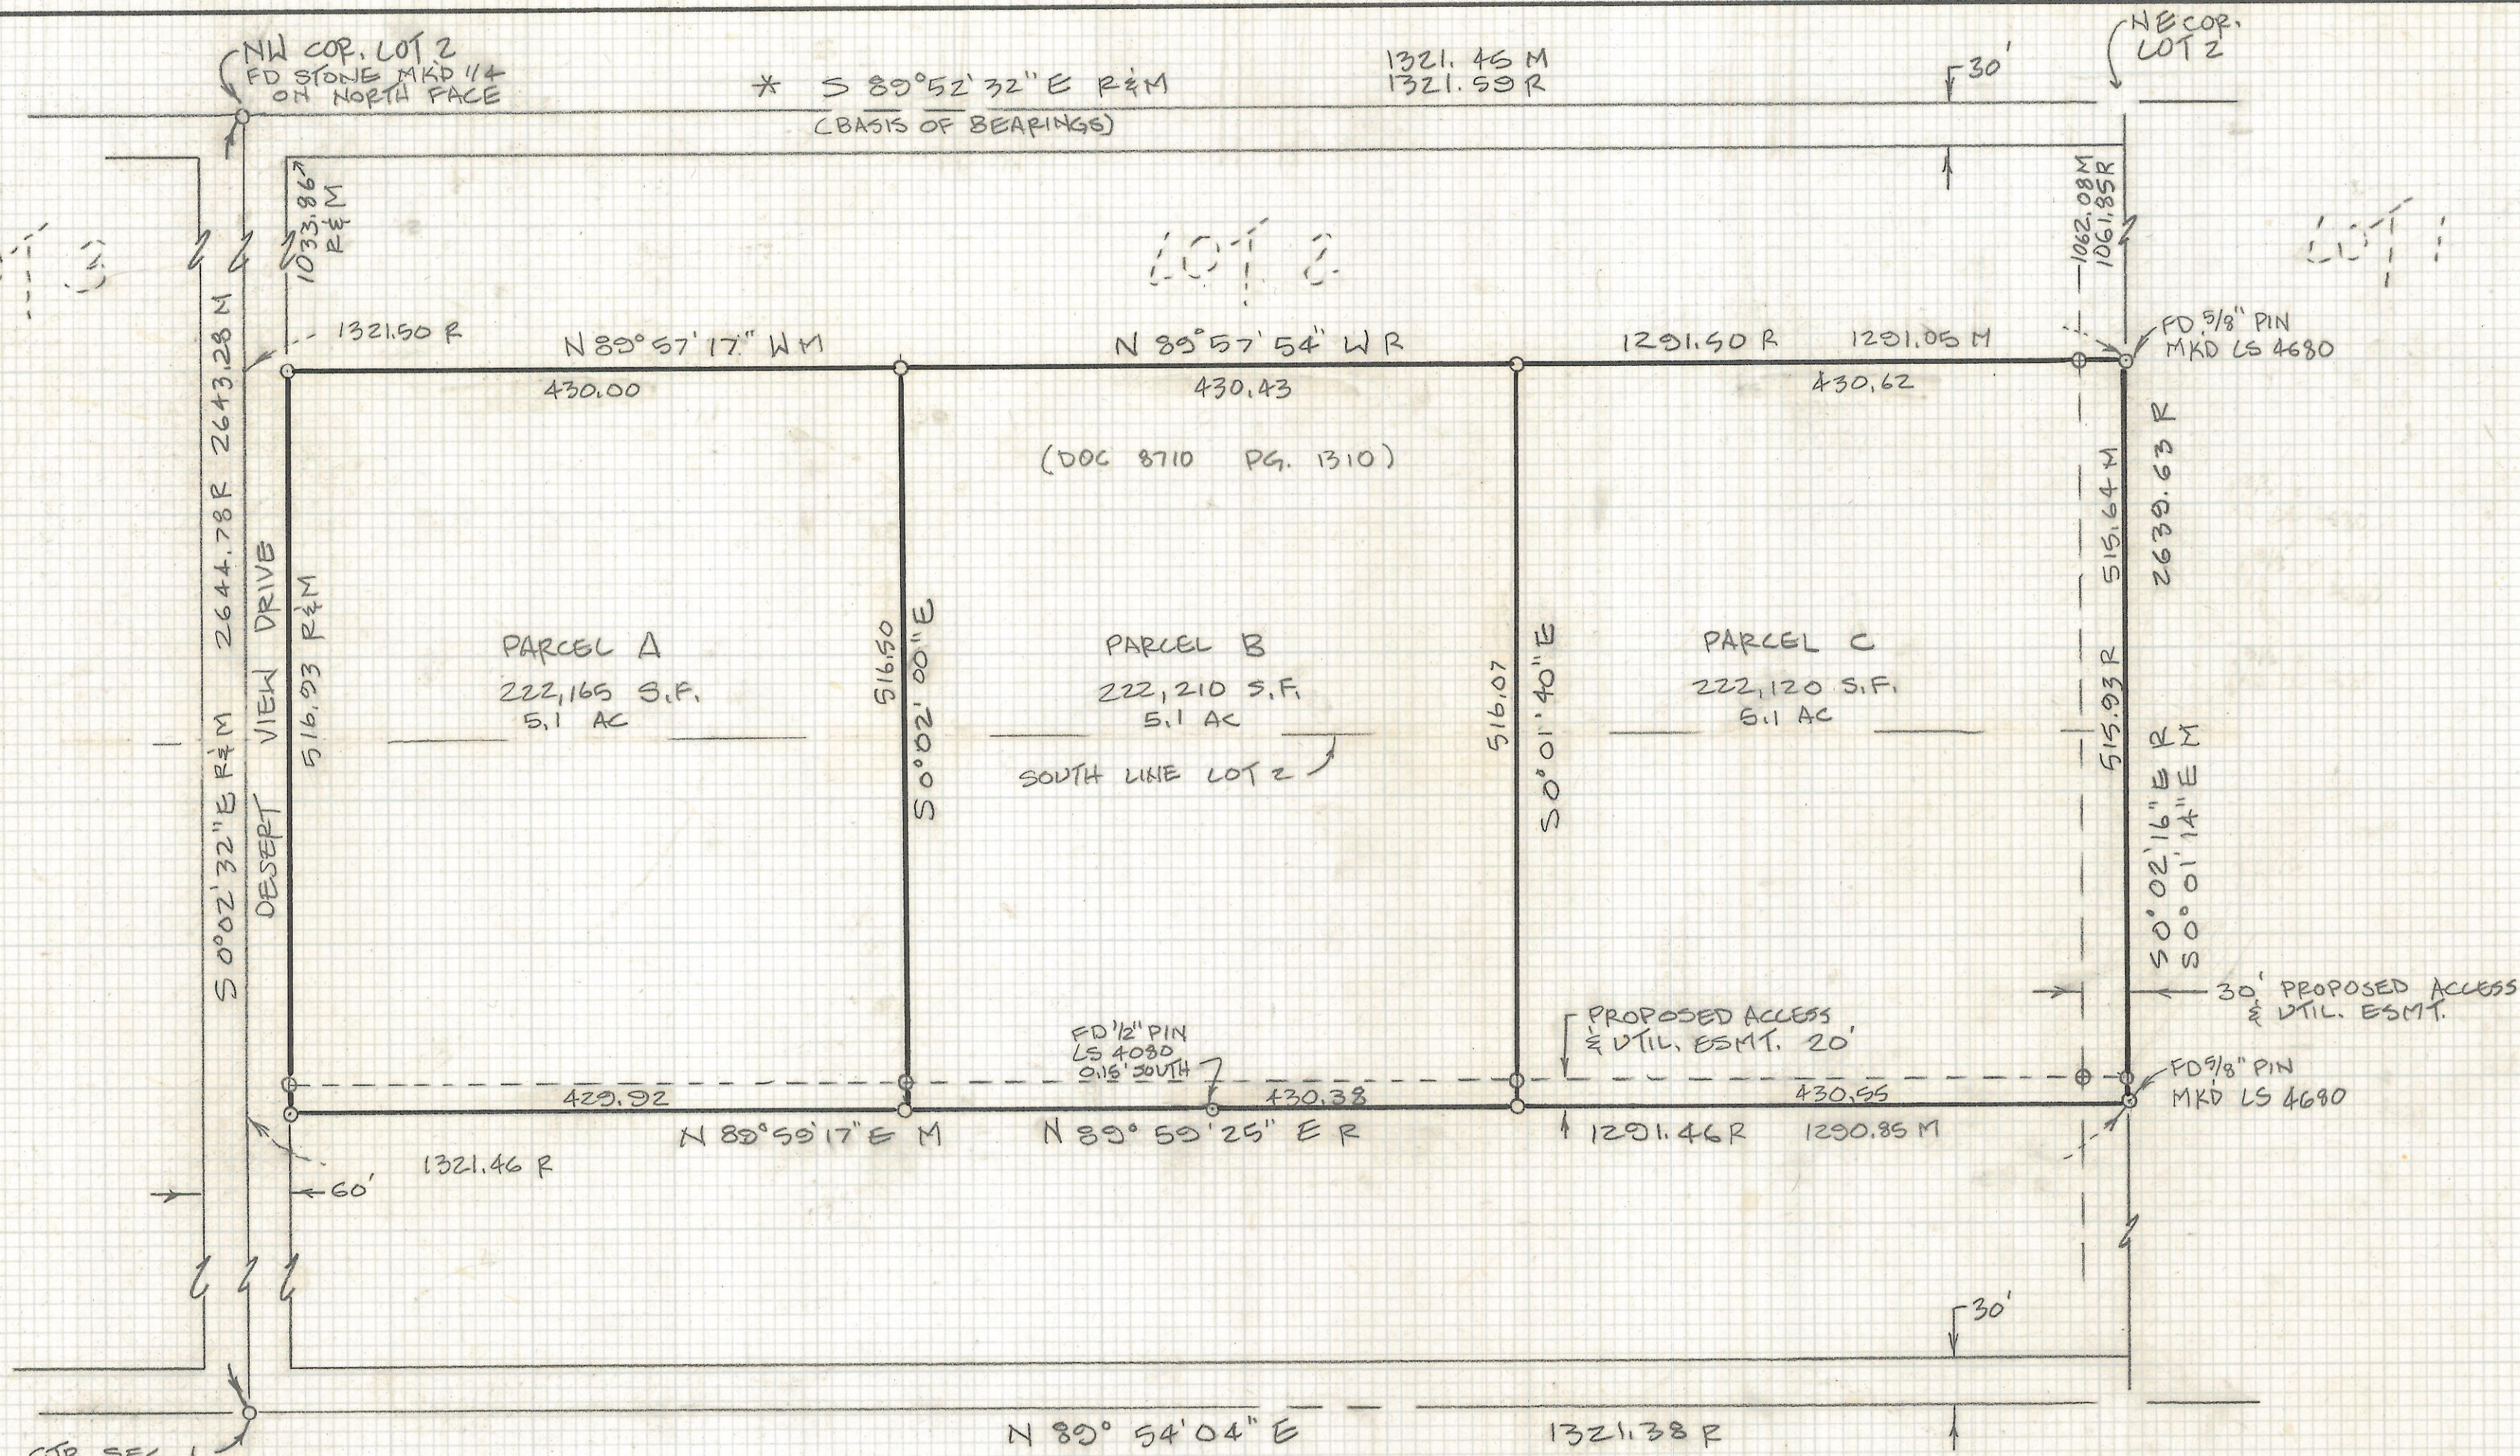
NW COR. LOT 2
FD STONE MKD 1/4
ON NORTH FACE

* S 89°52'32" E R&M
(BASIS OF BEARINGS)

1321.46 M
1321.59 R

30'

NE COR.
LOT 2

1033.86' R&M

LOT 3

LOT 2

LOT 1

1062.08 M
1061.85 R

S 0°02'32" E R&M 2644.78 R 2643.28 M

1321.50 R

N 89°57'17" W M

N 89°57'54" W R

1291.50 R

1291.05 M

FD 5/8" PIN
MKD LS 4680

430.00

430.43

430.62

(DOC 8710 PG. 1310)

DESERT VIEW DRIVE

516.93 R&M

516.50

S 0°02'00" E

516.07

S 0°01'40" E

515.64 M

2639.63 R

515.93 R

S 0°02'16" E R
S 0°01'14" E M

PARCEL A
222,165 S.F.
5.1 AC

PARCEL B
222,210 S.F.
5.1 AC

PARCEL C
222,120 S.F.
5.1 AC

SOUTH LINE LOT 2

PROPOSED ACCESS
& UTIL. ESMT. 20'

30' PROPOSED ACCESS
& UTIL. ESMT.

FD 1/2" PIN
LS 4080
0.15' SOUTH

429.92

430.38

430.55

FD 5/8" PIN
MKD LS 4680

N 89°59'17" E M

N 89°59'25" E R

1291.46 R

1290.85 M

1321.46 R

60'

30'

N 89° 54'04" E

1321.38 R

COR. SEC. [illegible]